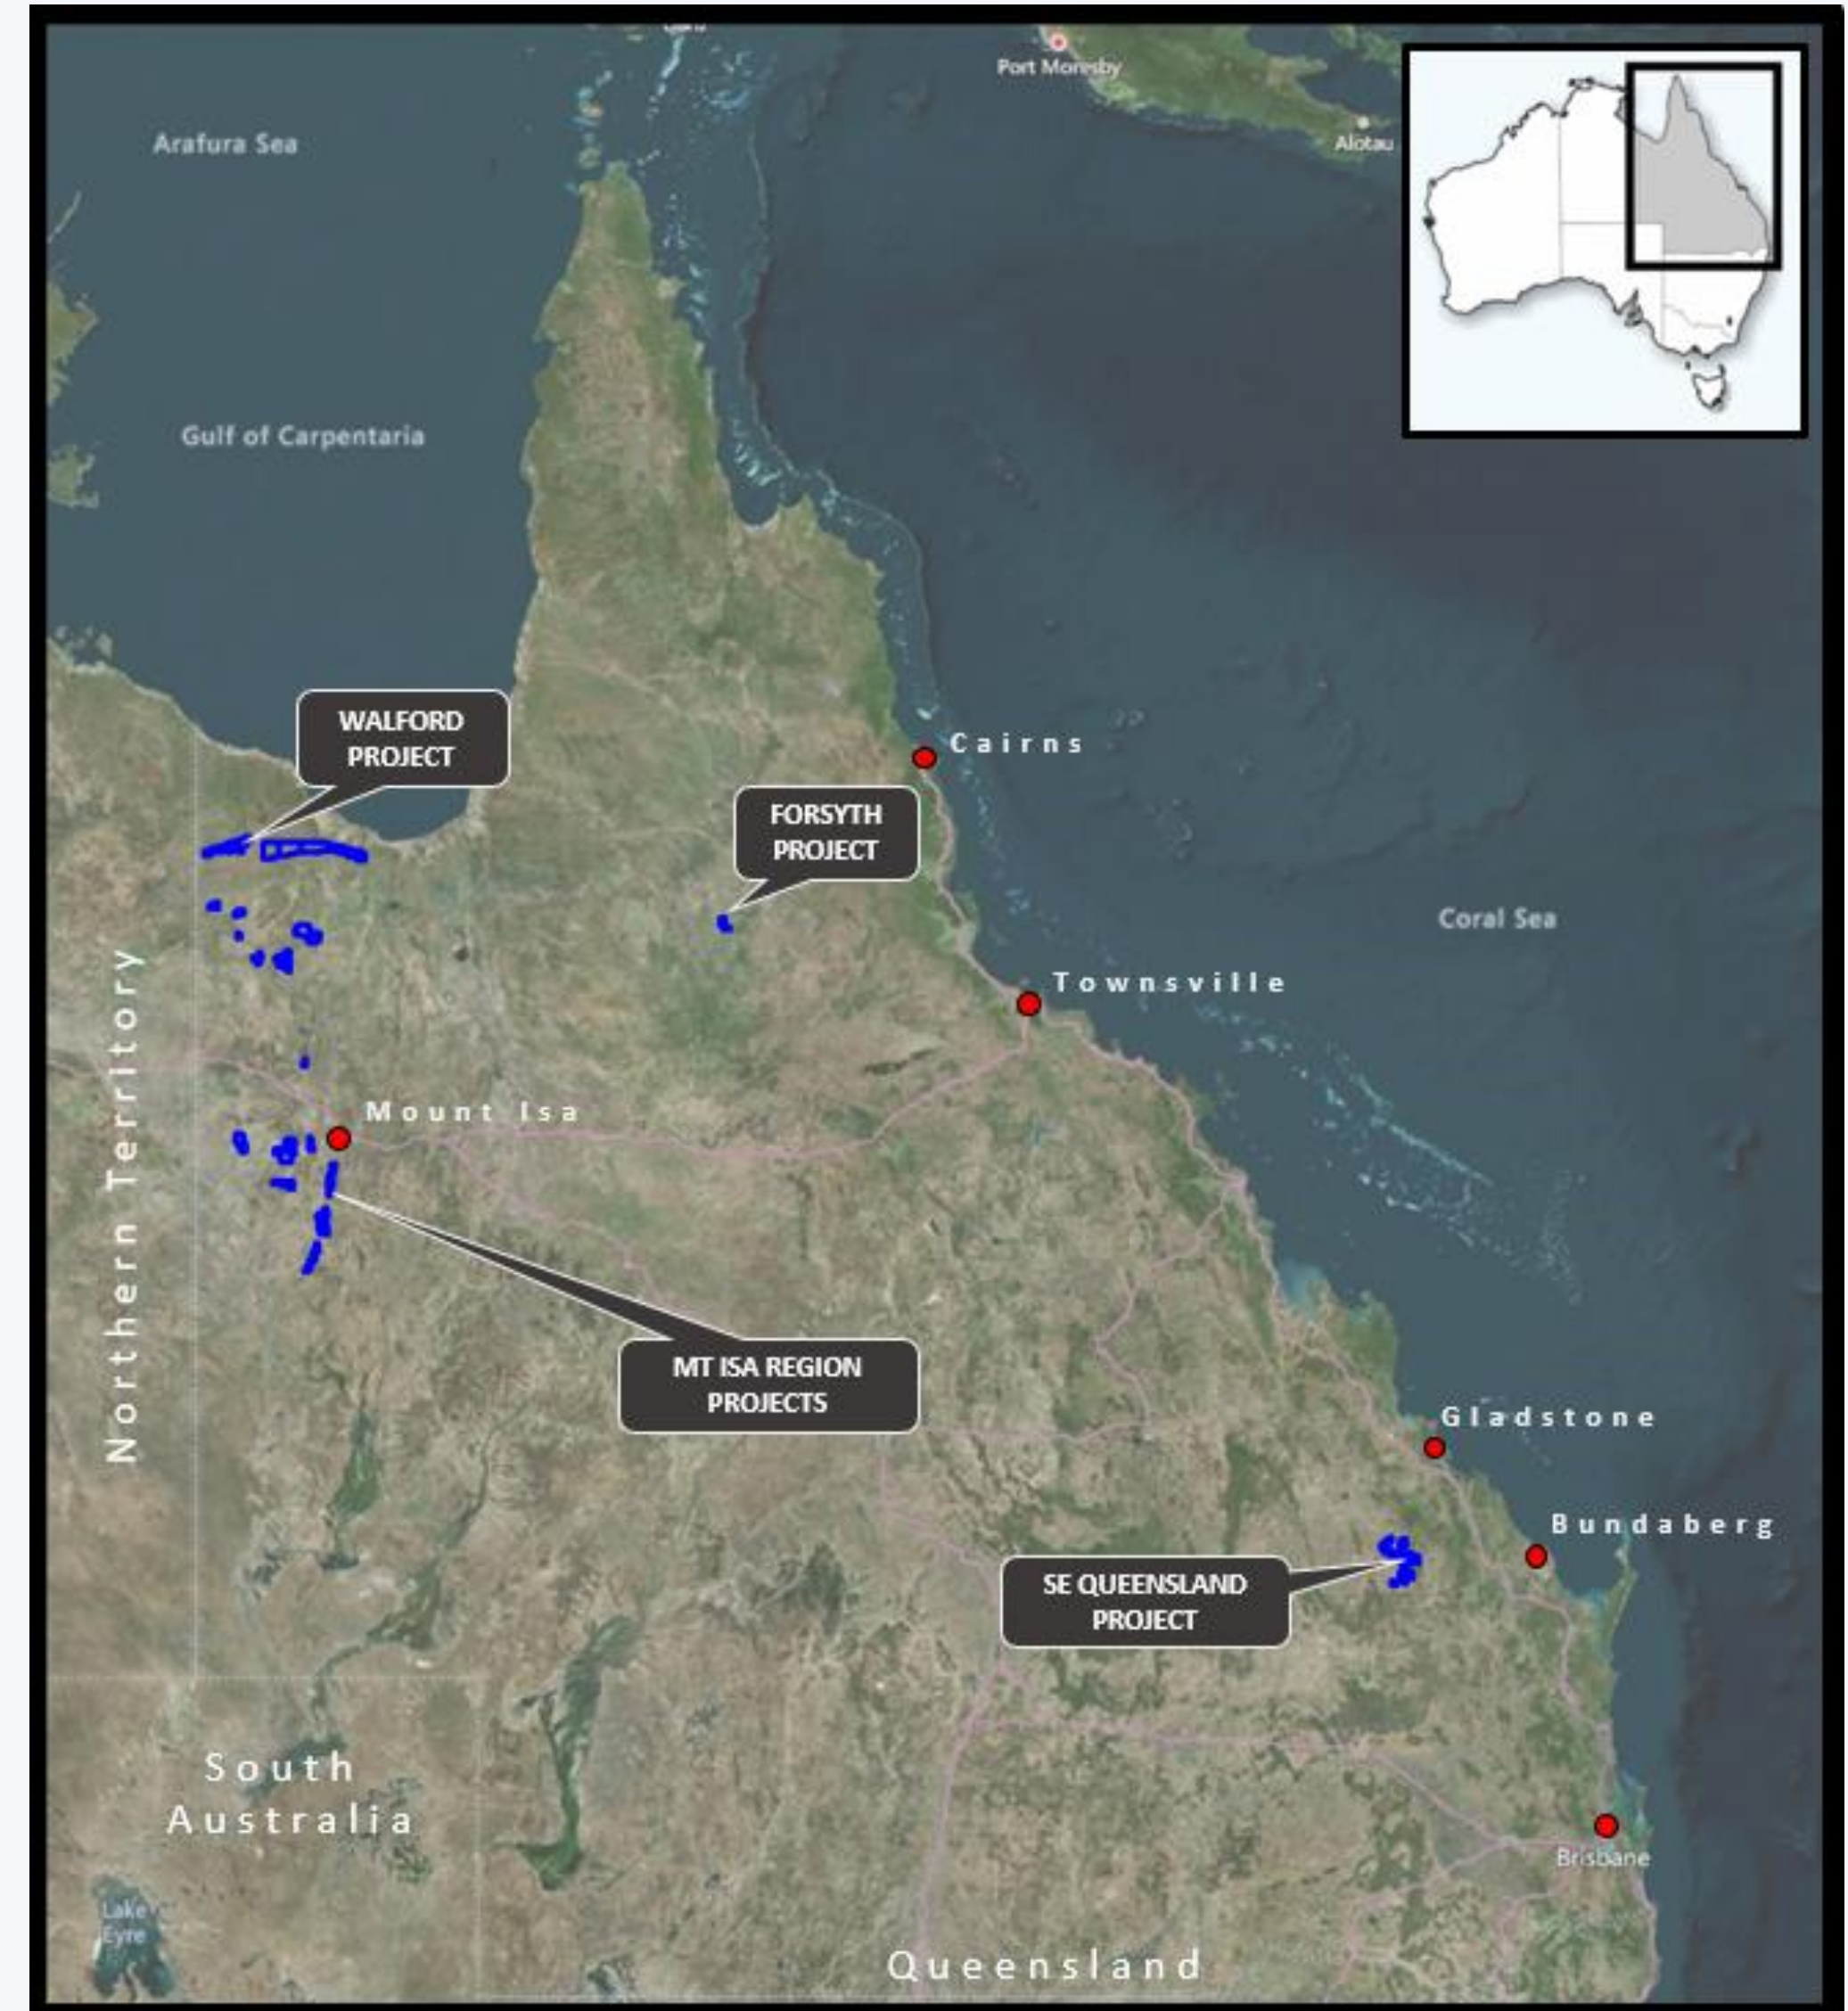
Port Moresby
Arafura Sea
Alotau
Gulf of Carpentaria
WALFORD PROJECT
Cairns
FORSYTH PROJECT
Coral Sea
Townsville
Northern Territory
Mount Isa
MT ISA REGION PROJECTS
Gladstone
Bundaberg
SE QUEENSLAND PROJECT
South Australia
Brisbane
Lake Eyre
Queensland